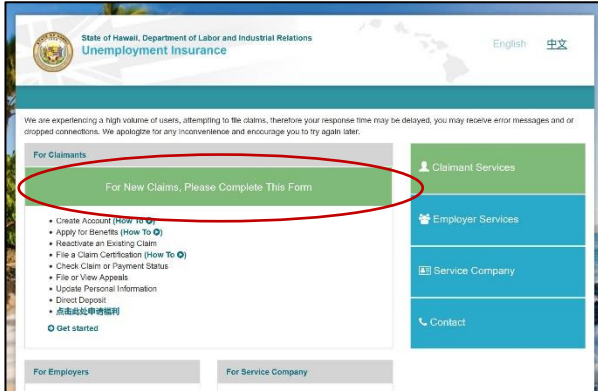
State of Hawaii, Department of Labor and Industrial Relations
Unemployment Insurance

English 中文

We are experiencing a high volume of users, attempting to file claims, therefore your response time may be delayed, you may receive error messages and or dropped connections. We apologize for any inconvenience and encourage you to try again later.

For Claimants

For New Claims, Please Complete This Form

- Create Account (How To)
- Apply for Benefits (How To)
- Reactivate an Existing Claim
- File a Claim Certification (How To)
- Check Claim or Payment Status
- File or View Appeals
- Update Personal Information
- Direct Deposit
- 点击此处申请福利

Get started

Claimant Services

Employer Services

Service Company

Contact

For Employers

For Service Company